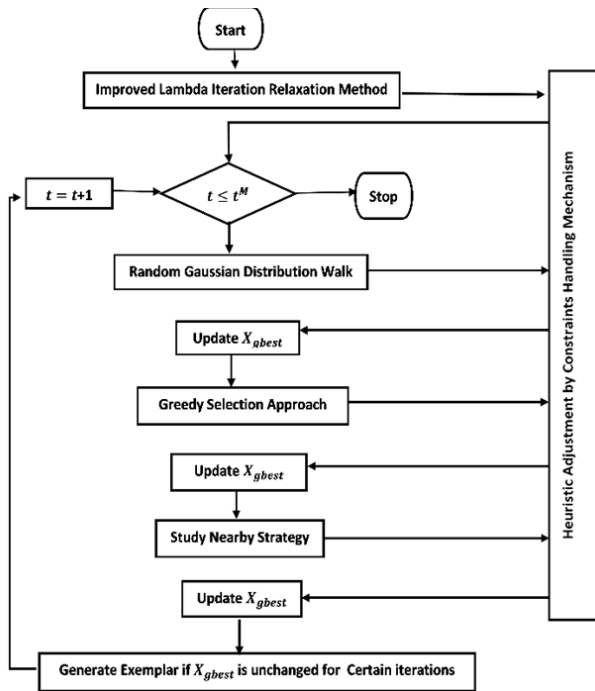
Start

Improved Lambda Iteration Relaxation Method

$t = t+1$

$t \leq t^M$

Stop

Random Gaussian Distribution Walk

Update $X_{gbest}$

Greedy Selection Approach

Update $X_{gbest}$

Study Nearby Strategy

Update $X_{gbest}$

Generate Exemplar if $X_{gbest}$ is unchanged for Certain iterations

Heuristic Adjustment by Constraints Handling Mechanism